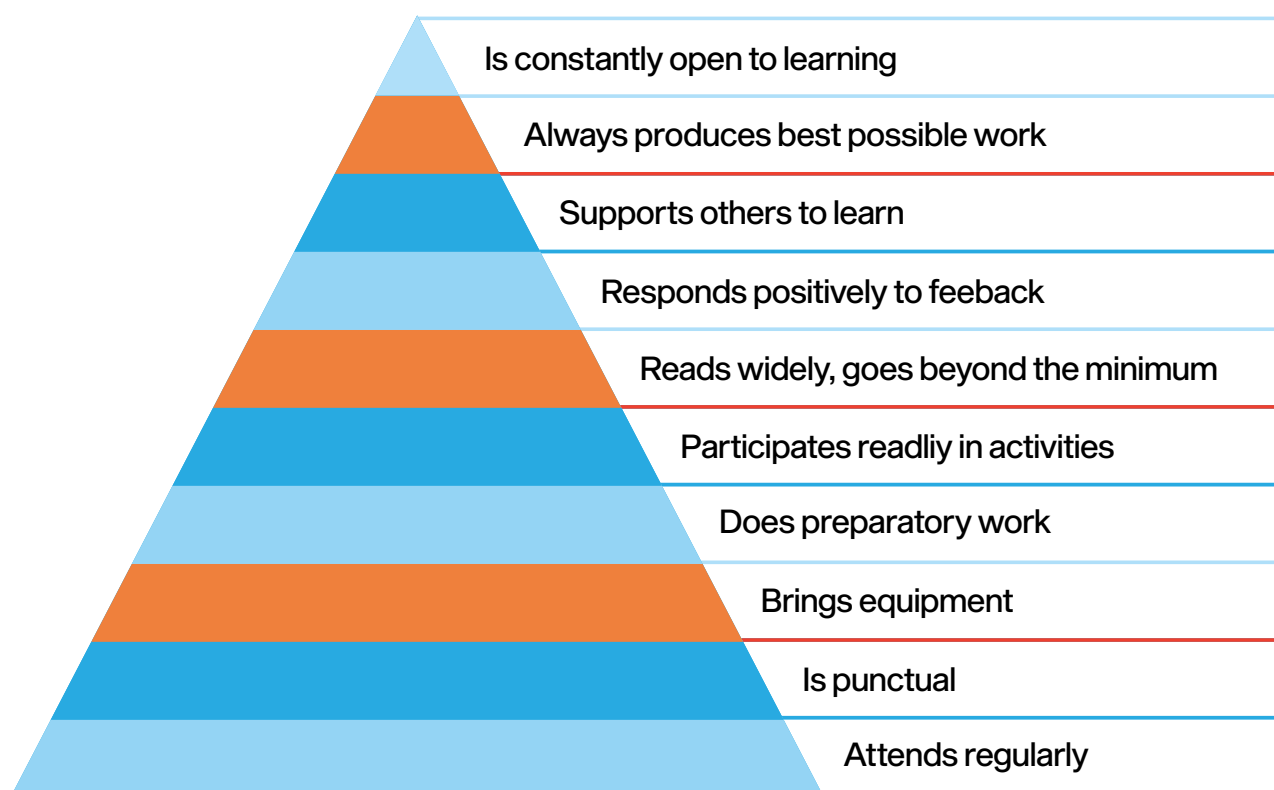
Is constantly open to learning

Always produces best possible work

Supports others to learn

Responds positively to feeback

Reads widely, goes beyond the minimum

Participates readliy in activities

Does preparatory work

Brings equipment

Is punctual

Attends regularly